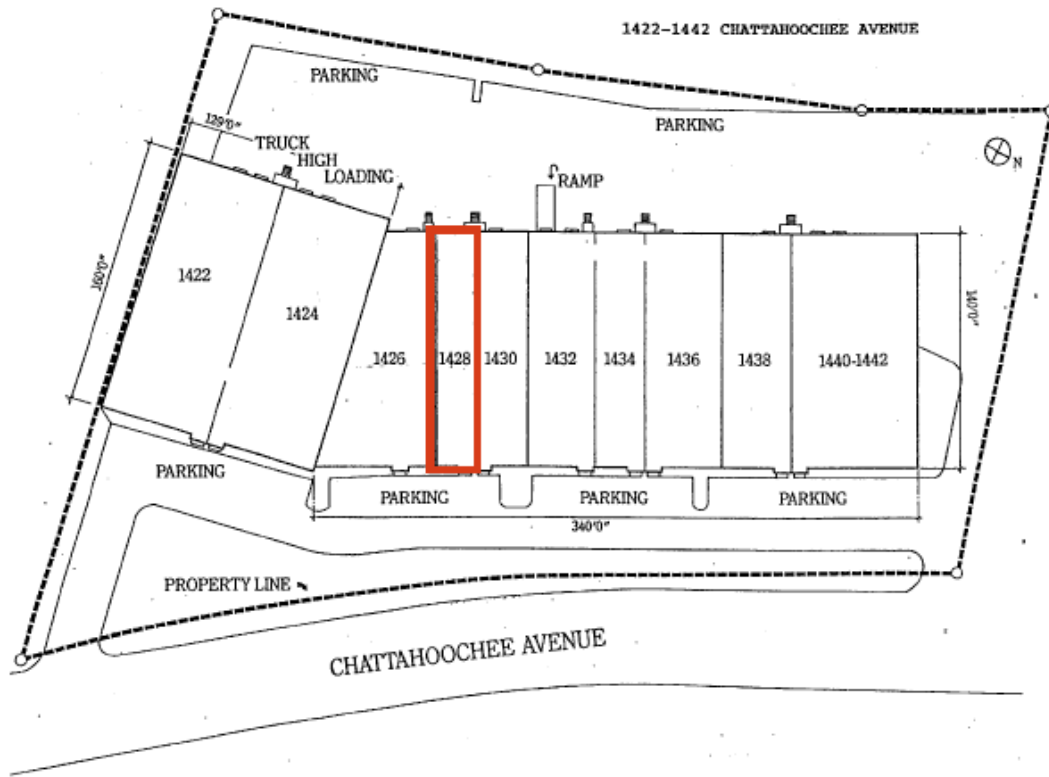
1422-1442 CHATTAHOOCHEE AVENUE

PARKING

PARKING

N

129'0"

TRUCK HIGH LOADING

RAMP

160'0"

1422

1424

1426

1428

1430

1432

1434

1436

1438

1440-1442

140'0"

PARKING

PARKING

PARKING

PARKING

340'0"

PROPERTY LINE

CHATTAHOOCHEE AVENUE